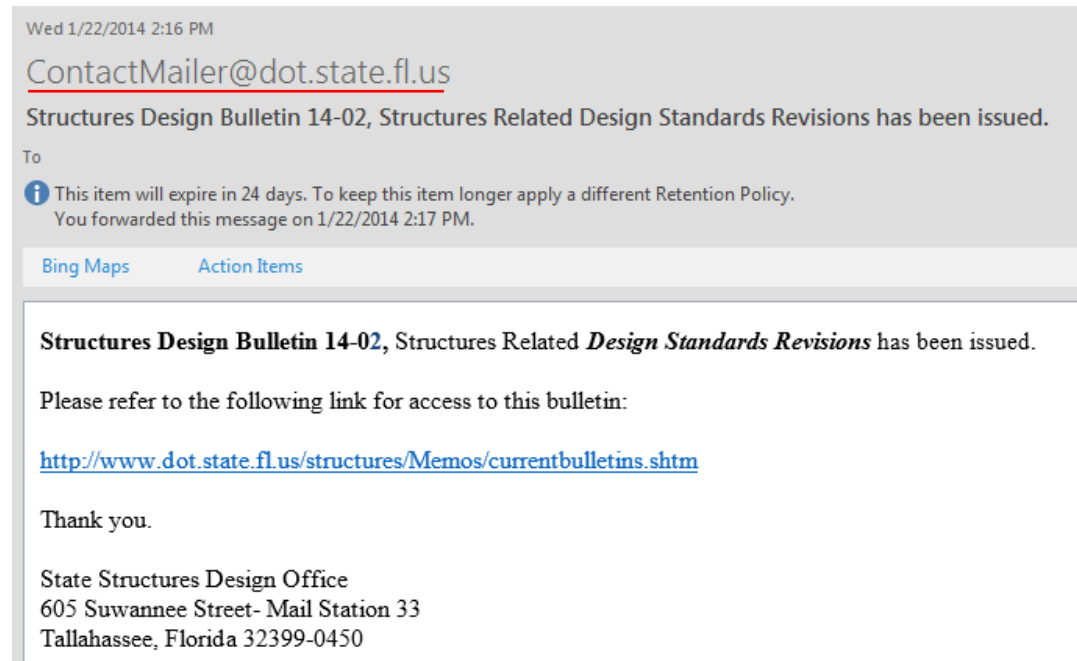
Wed 1/22/2014 2:16 PM

ContactMailer@dot.state.fl.us

Structures Design Bulletin 14-02, Structures Related Design Standards Revisions has been issued.

To

This item will expire in 24 days. To keep this item longer apply a different Retention Policy.
You forwarded this message on 1/22/2014 2:17 PM.

Bing Maps Action Items

**Structures Design Bulletin 14-02,** Structures Related ***Design Standards Revisions*** has been issued.

Please refer to the following link for access to this bulletin:

http://www.dot.state.fl.us/structures/Memos/currentbulletins.shtm

Thank you.

State Structures Design Office
605 Suwannee Street- Mail Station 33
Tallahassee, Florida 32399-0450